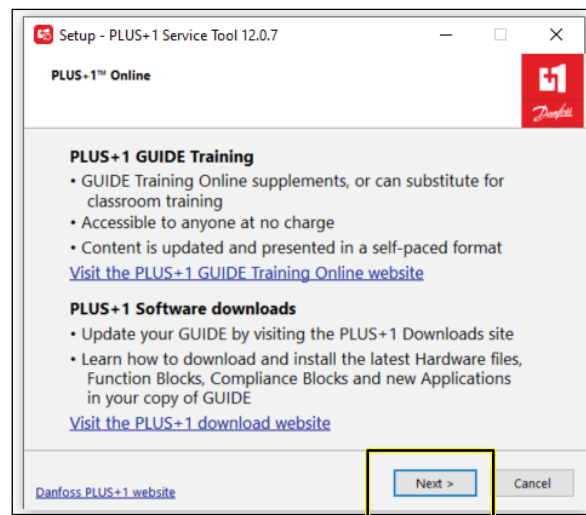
Setup - PLUS+1 Service Tool 12.0.7

PLUS+1™ Online

Danfoss

PLUS+1 GUIDE Training
• GUIDE Training Online supplements, or can substitute for classroom training
• Accessible to anyone at no charge
• Content is updated and presented in a self-paced format
Visit the PLUS+1 GUIDE Training Online website

PLUS+1 Software downloads
• Update your GUIDE by visiting the PLUS+1 Downloads site
• Learn how to download and install the latest Hardware files, Function Blocks, Compliance Blocks and new Applications in your copy of GUIDE
Visit the PLUS+1 download website

Danfoss PLUS+1 website

Next >

Cancel